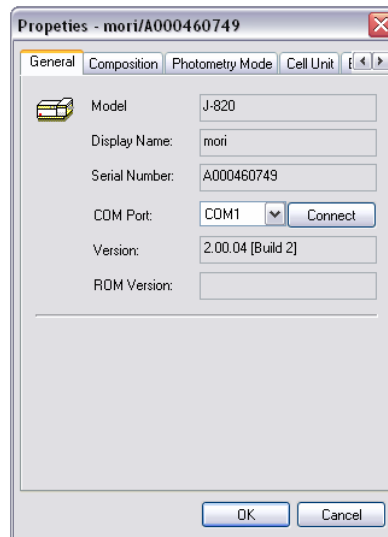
Propeties - mori/A000460749

General | Composition | Photometry Mode | Cell Unit | E

Model J-820

Display Name: mori

Serial Number: A000460749

COM Port: COM1 Connect

Version: 2.00.04 [Build 2]

ROM Version:

OK Cancel